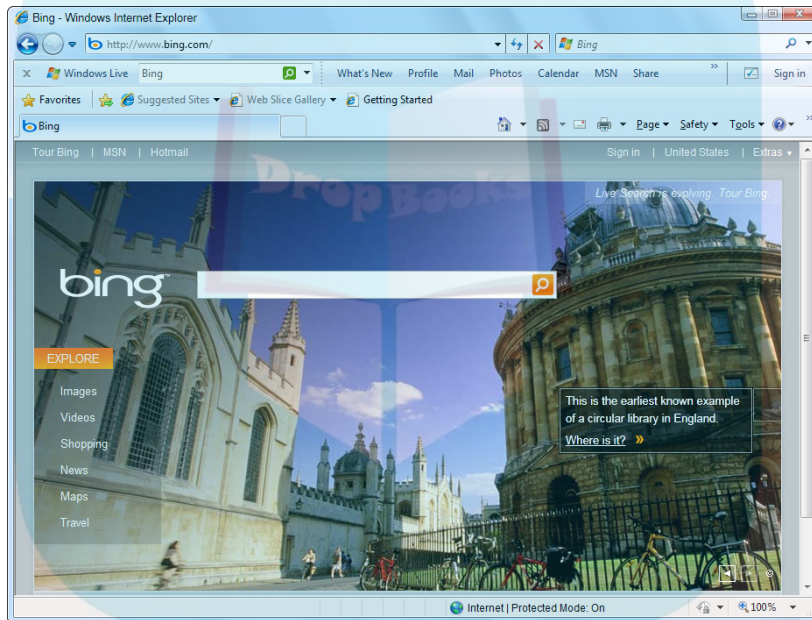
Bing - Windows Internet Explorer

http://www.bing.com/

Bing

Windows Live Bing

What's New Profile Mail Photos Calendar MSN Share

Sign in

Favorites Suggested Sites Web Slice Gallery Getting Started

Bing

Page Safety Tools

Tour Bing | MSN | Hotmail

Sign in | United States | Extras

DropBooks

Live Search is evolving. Tour Bing.

bing

EXPLORE

Images

Videos

Shopping

News

Maps

Travel

This is the earliest known example of a circular library in England.

Where is it?

Internet | Protected Mode: On

100%